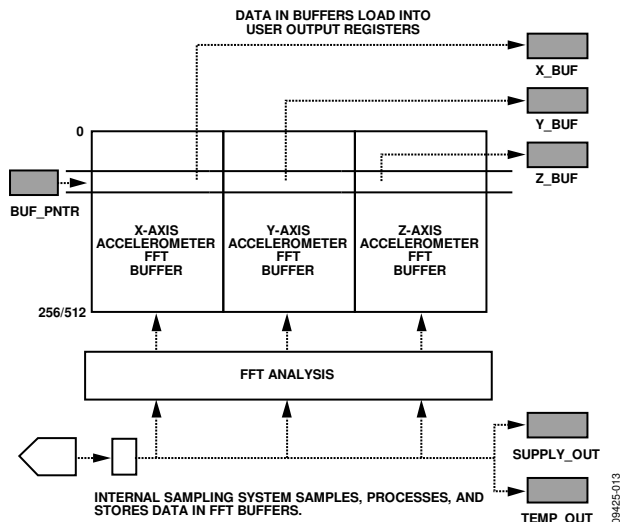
DATA IN BUFFERS LOAD INTO USER OUTPUT REGISTERS

X_BUF

Y_BUF

Z_BUF

0

BUF_PNTR

X-AXIS ACCELEROMETER FFT BUFFER

Y-AXIS ACCELEROMETER FFT BUFFER

Z-AXIS ACCELEROMETER FFT BUFFER

256/512

FFT ANALYSIS

SUPPLY_OUT

TEMP_OUT

INTERNAL SAMPLING SYSTEM SAMPLES, PROCESSES, AND STORES DATA IN FFT BUFFERS.

09425-013